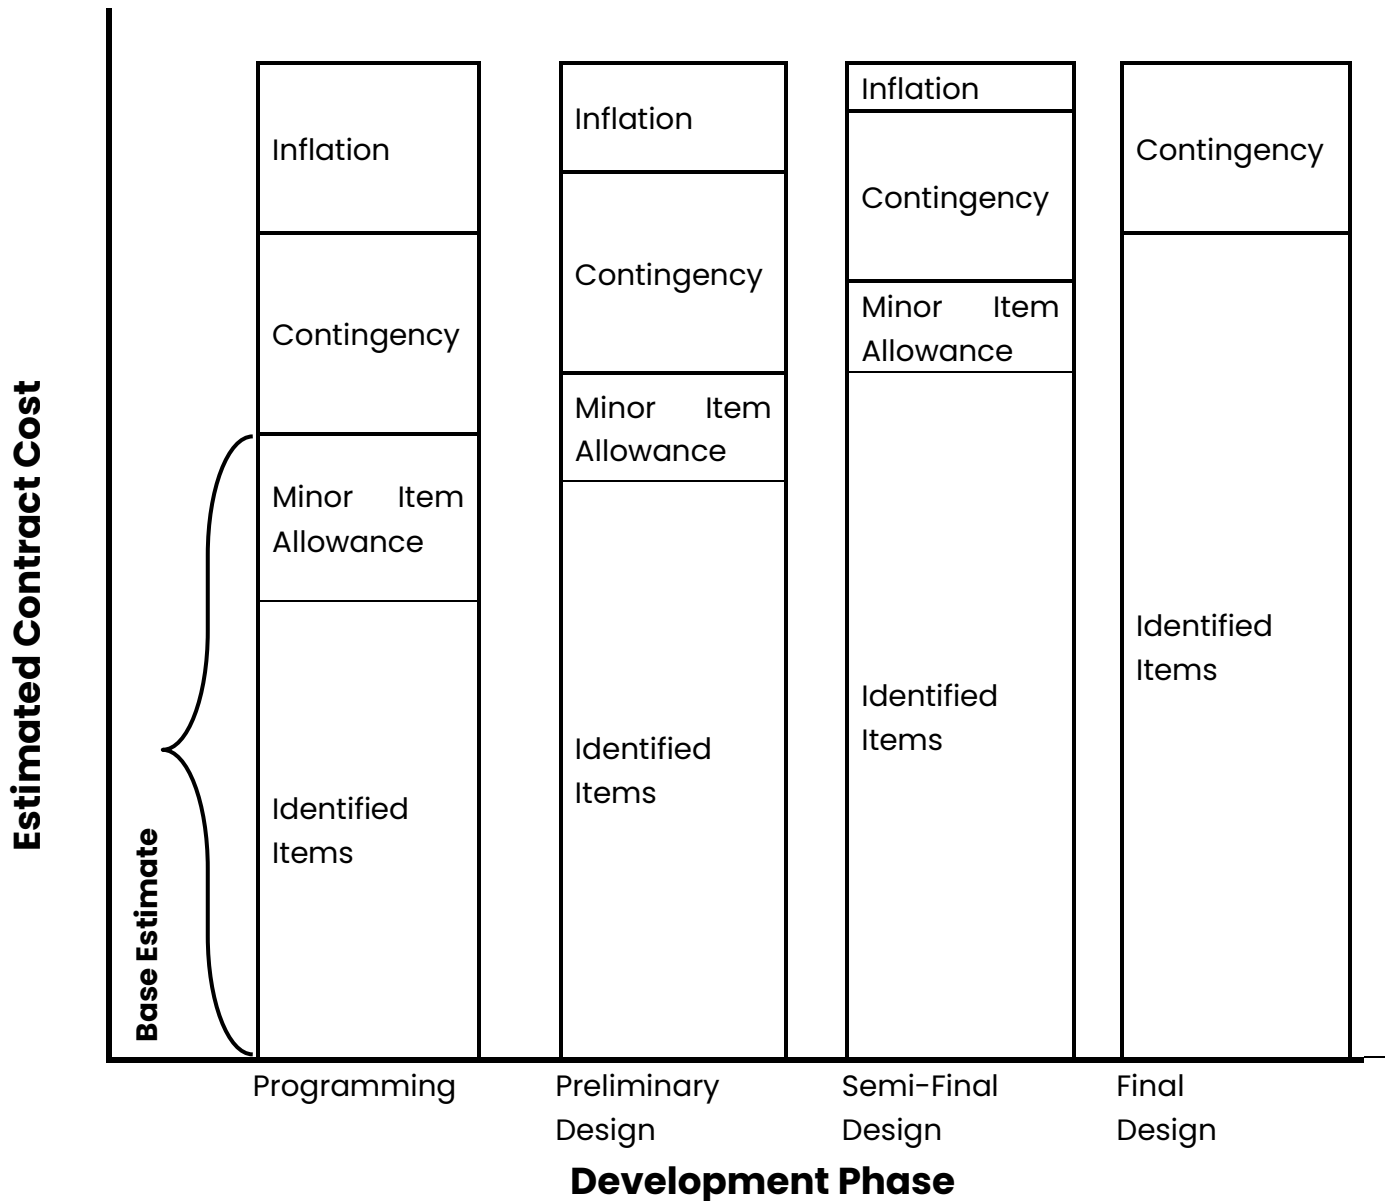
Estimated Contract Cost

Base Estimate

Inflation

Contingency

Minor Item Allowance

Identified Items

Inflation

Contingency

Minor Item Allowance

Identified Items

Inflation

Contingency

Minor Item Allowance

Identified Items

Contingency

Identified Items

Programming

Preliminary Design

Semi-Final Design

Final Design

Development Phase